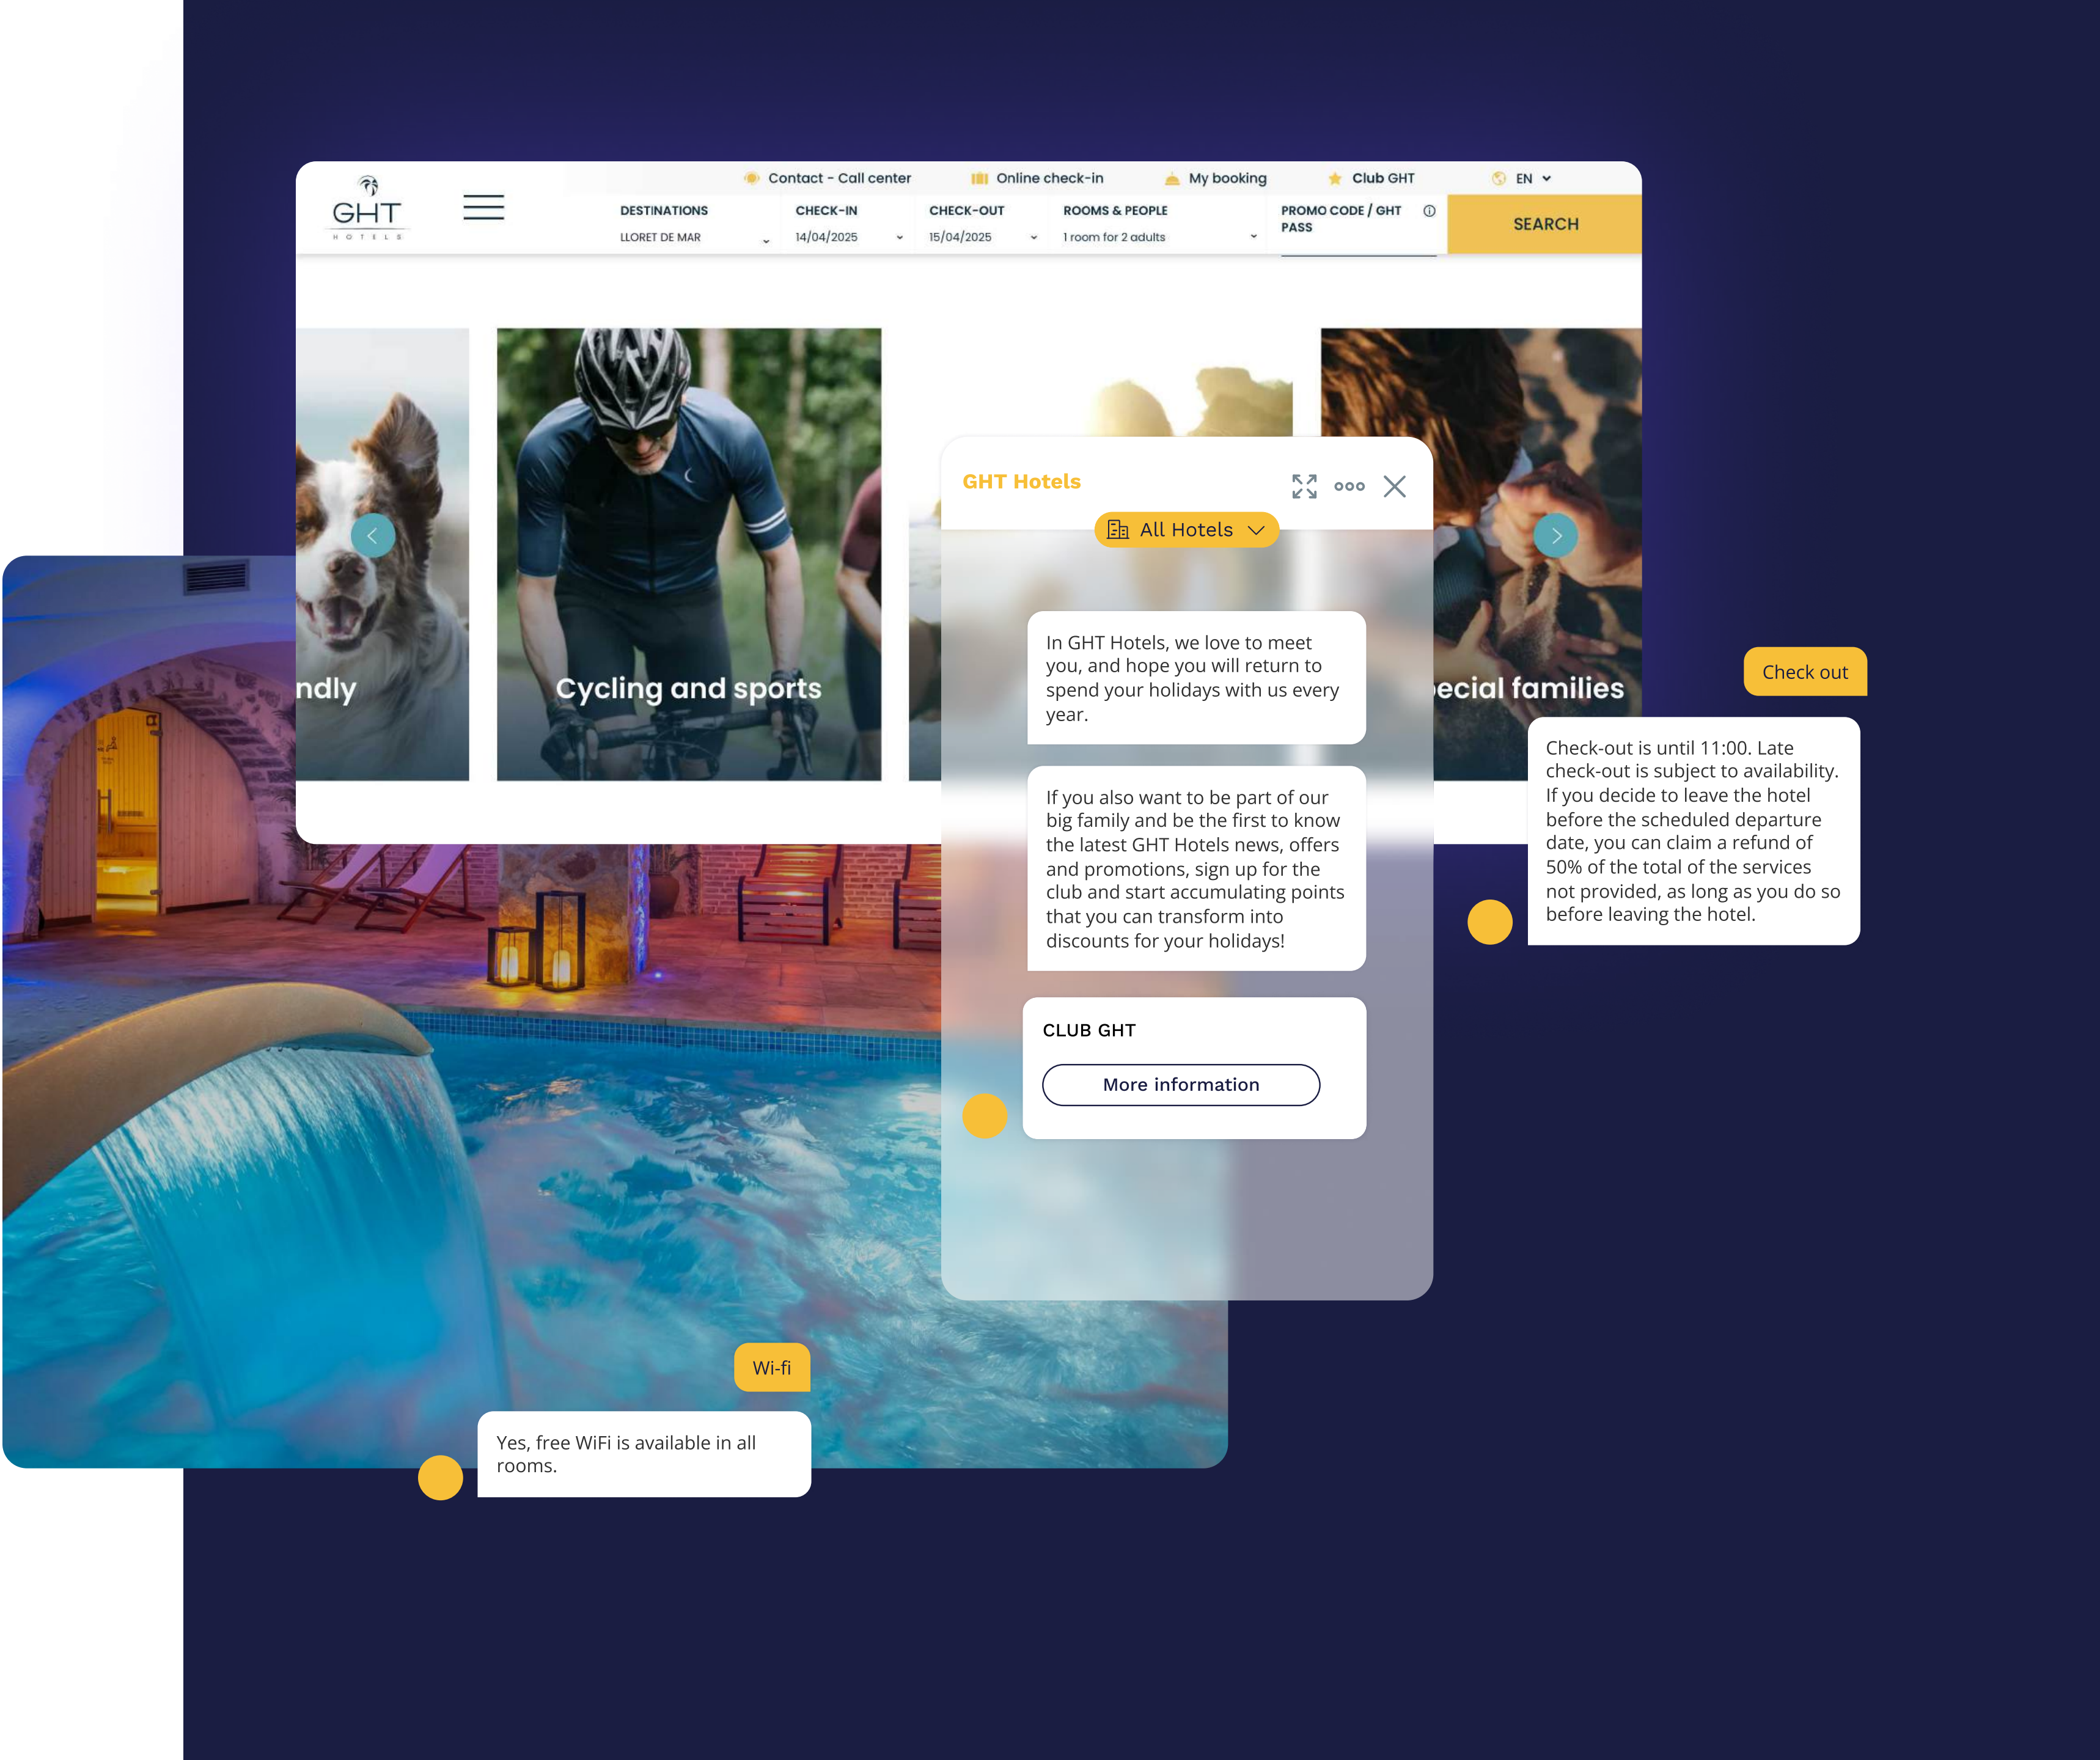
GHT HOTELS

Contact - Call center
Online check-in
My booking
Club GHT
EN

DESTINATIONS
LLORET DE MAR
CHECK-IN
14/04/2025
CHECK-OUT
15/04/2025
ROOMS & PEOPLE
1 room for 2 adults
PROMO CODE / GHT PASS
SEARCH

ndly
Cycling and sports
ecial families

GHT Hotels
All Hotels

In GHT Hotels, we love to meet you, and hope you will return to spend your holidays with us every year.

If you also want to be part of our big family and be the first to know the latest GHT Hotels news, offers and promotions, sign up for the club and start accumulating points that you can transform into discounts for your holidays!

CLUB GHT
More information

Check out

Check-out is until 11:00. Late check-out is subject to availability. If you decide to leave the hotel before the scheduled departure date, you can claim a refund of 50% of the total of the services not provided, as long as you do so before leaving the hotel.

Wi-fi

Yes, free WiFi is available in all rooms.